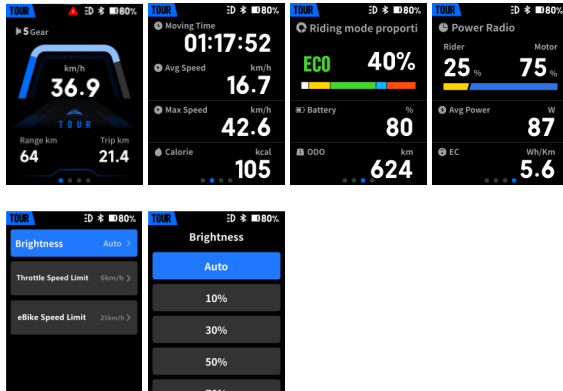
TOUR ED 80%
5 Gear
km/h
36.9
TOUR
Range km 64
Trip km 21.4

TOUR ED 80%
Moving Time
01:17:52
Avg Speed km/h
16.7
Max Speed km/h
42.6
Calorie kcal
105

TOUR ED 80%
Riding mode proporti
ECO 40%
Battery %
80
ODO km
624

TOUR ED 80%
Power Radio
Rider 25 %
Motor 75 %
Avg Power W
87
EC Wh/Km
5.6

TOUR ED 80%
Brightness Auto >
Throttle Speed Limit 6km/h >
eBike Speed Limit 25km/h >

TOUR ED 80%
Brightness
Auto
10%
30%
50%
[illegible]